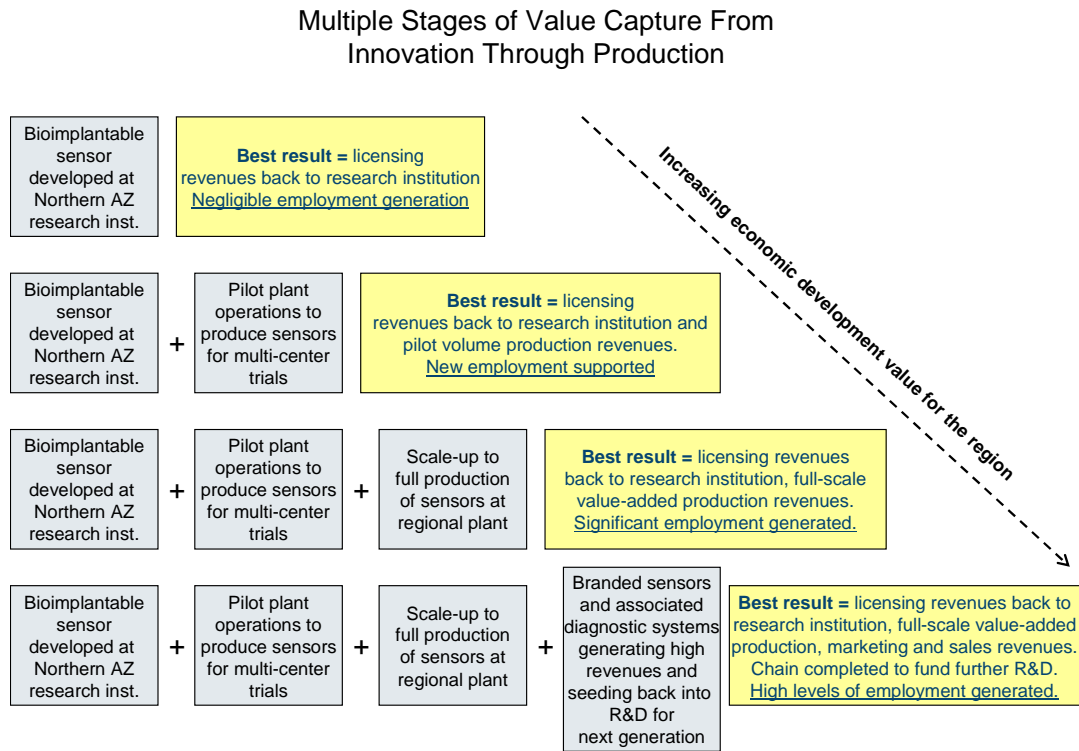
Multiple Stages of Value Capture From Innovation Through Production

Bioimplantable sensor developed at Northern AZ research inst.

**Best result =** licensing revenues back to research institution
Negligible employment generation

Bioimplantable sensor developed at Northern AZ research inst. + Pilot plant operations to produce sensors for multi-center trials

**Best result =** licensing revenues back to research institution and pilot volume production revenues.
New employment supported

Bioimplantable sensor developed at Northern AZ research inst. + Pilot plant operations to produce sensors for multi-center trials + Scale-up to full production of sensors at regional plant

**Best result =** licensing revenues back to research institution, full-scale value-added production revenues.
Significant employment generated.

Bioimplantable sensor developed at Northern AZ research inst. + Pilot plant operations to produce sensors for multi-center trials + Scale-up to full production of sensors at regional plant + Branded sensors and associated diagnostic systems generating high revenues and seeding back into R&D for next generation

**Best result =** licensing revenues back to research institution, full-scale value-added production, marketing and sales revenues. Chain completed to fund further R&D.
High levels of employment generated.

Increasing economic development value for the region